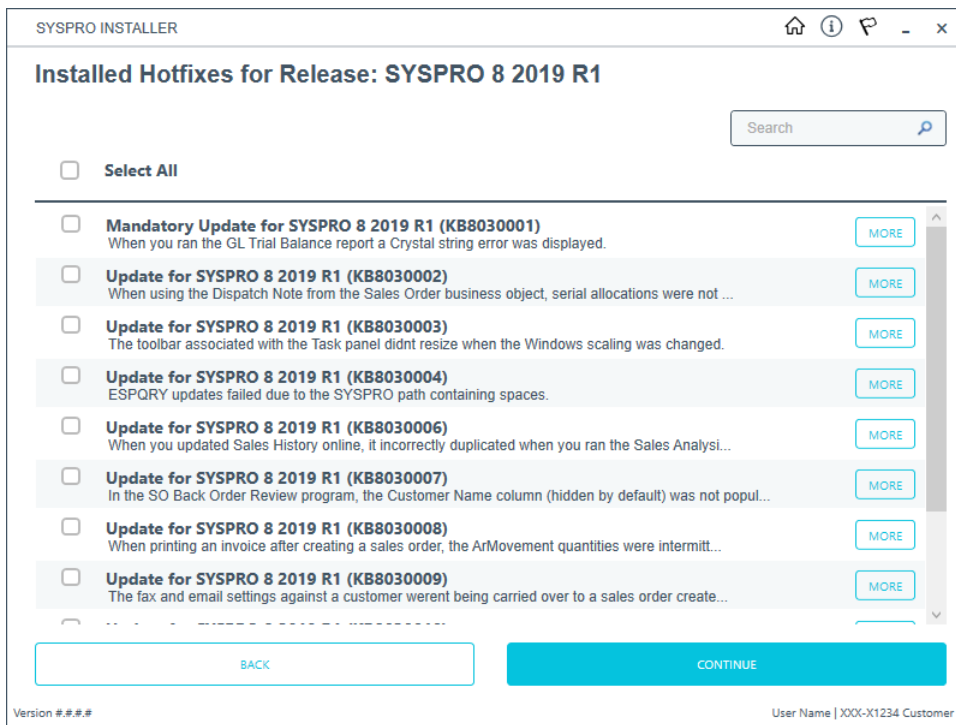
SYSPRO INSTALLER

Installed Hotfixes for Release: SYSPRO 8 2019 R1

Search

Select All

Mandatory Update for SYSPRO 8 2019 R1 (KB8030001)
When you ran the GL Trial Balance report a Crystal string error was displayed.
MORE

Update for SYSPRO 8 2019 R1 (KB8030002)
When using the Dispatch Note from the Sales Order business object, serial allocations were not ...
MORE

Update for SYSPRO 8 2019 R1 (KB8030003)
The toolbar associated with the Task panel didnt resize when the Windows scaling was changed.
MORE

Update for SYSPRO 8 2019 R1 (KB8030004)
ESPQRY updates failed due to the SYSPRO path containing spaces.
MORE

Update for SYSPRO 8 2019 R1 (KB8030006)
When you updated Sales History online, it incorrectly duplicated when you ran the Sales Analysi...
MORE

Update for SYSPRO 8 2019 R1 (KB8030007)
In the SO Back Order Review program, the Customer Name column (hidden by default) was not popul...
MORE

Update for SYSPRO 8 2019 R1 (KB8030008)
When printing an invoice after creating a sales order, the ArMovement quantities were intermitt...
MORE

Update for SYSPRO 8 2019 R1 (KB8030009)
The fax and email settings against a customer werent being carried over to a sales order create...
MORE

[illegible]

BACK

CONTINUE

Version #.#.#.#

User Name | XXX-X1234 Customer